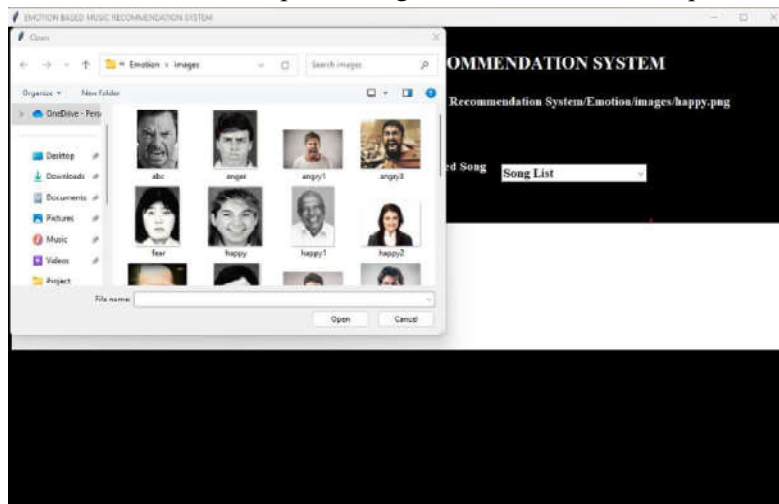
EMOTION BASED MUSIC RECOMMENDATION SYSTEM

Open

« Emotion › images

Search images

Organize ▾ New folder

OneDrive - Pers

Desktop
Downloads
Documents
Pictures
Music
Videos
Project

abc
anger
angry1
angry3
fear
happy
happy1
happy2

File name:

Open
Cancel

OMMENDATION SYSTEM

Recommendation System/Emotion/images/happy.png

d Song

Song List